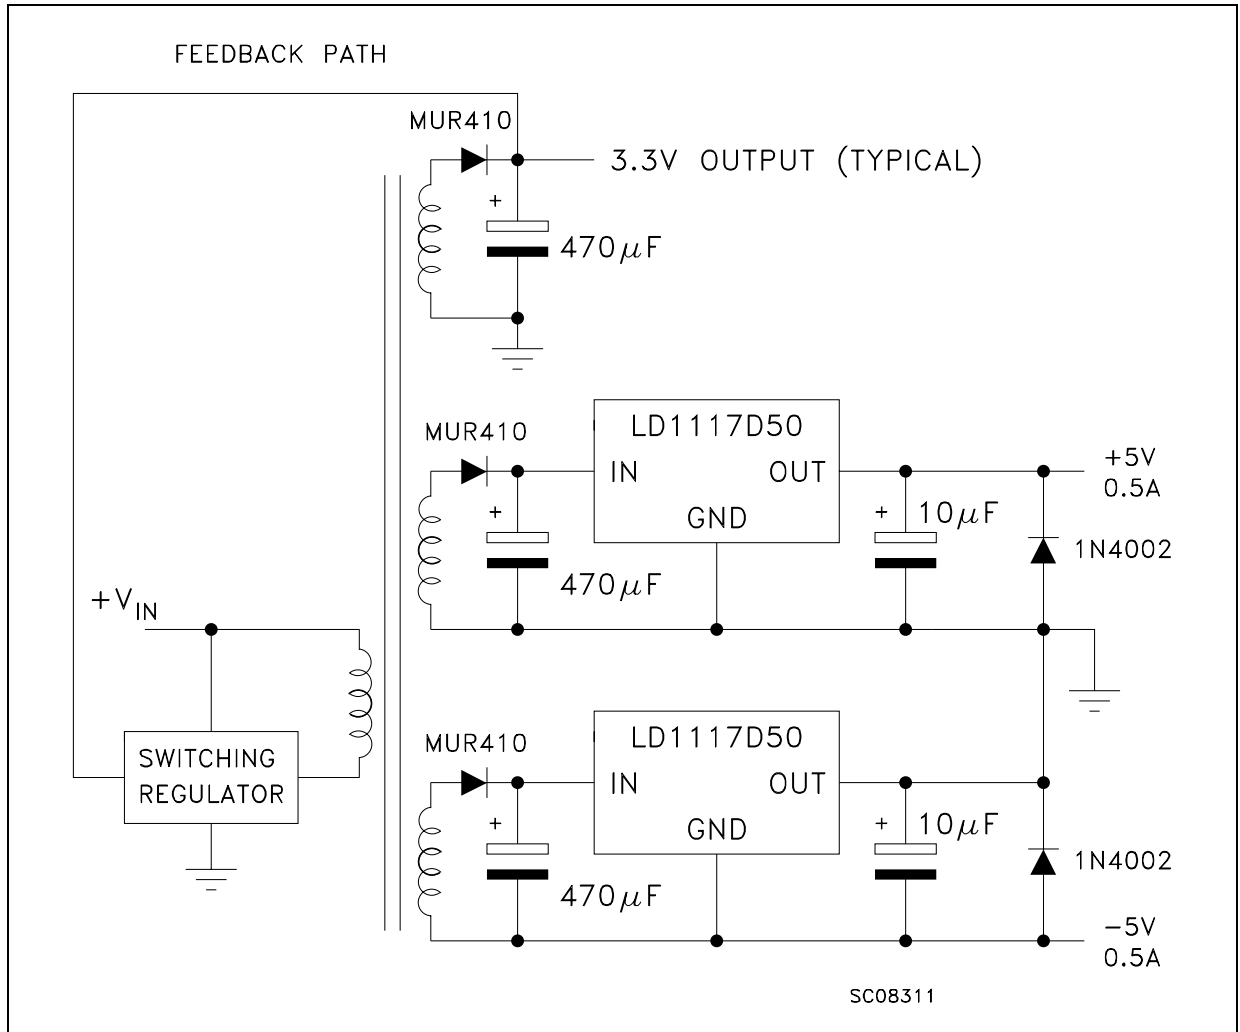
FEEDBACK PATH

MUR410

3.3V OUTPUT (TYPICAL)

+

$470\mu F$

MUR410

LD1117D50

IN

OUT

GND

+5V
0.5A

+

$470\mu F$

+

$10\mu F$

1N4002

$+V_{IN}$

SWITCHING REGULATOR

MUR410

LD1117D50

IN

OUT

GND

+

$470\mu F$

+

$10\mu F$

1N4002

−5V
0.5A

SC08311